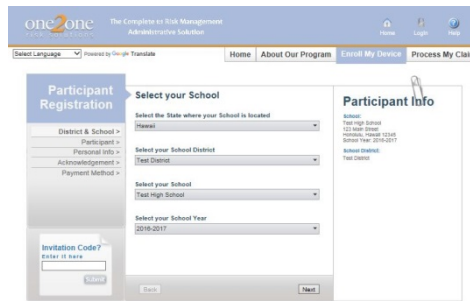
one2one
The Complete $1:1$ Risk Management Administrative Solution

Home Login Help

Select Language Powered by Google Translate

Home | About Our Program | Enroll My Device | Process My Clai

Participant Registration

District & School >
Participant >
Personal Info >
Acknowledgement >
Payment Method >

Invitation Code?
Enter it here
Submit

Select your School

Select the State where your School is located
Hawaii

Select your School District
Test District

Select your School
Test High School

Select your School Year
2016-2017

Back
Next

Participant Info

School:
Test High School
123 Main Street
Honolulu, Hawaii 12345
School Year: 2016-2017

School District:
Test District